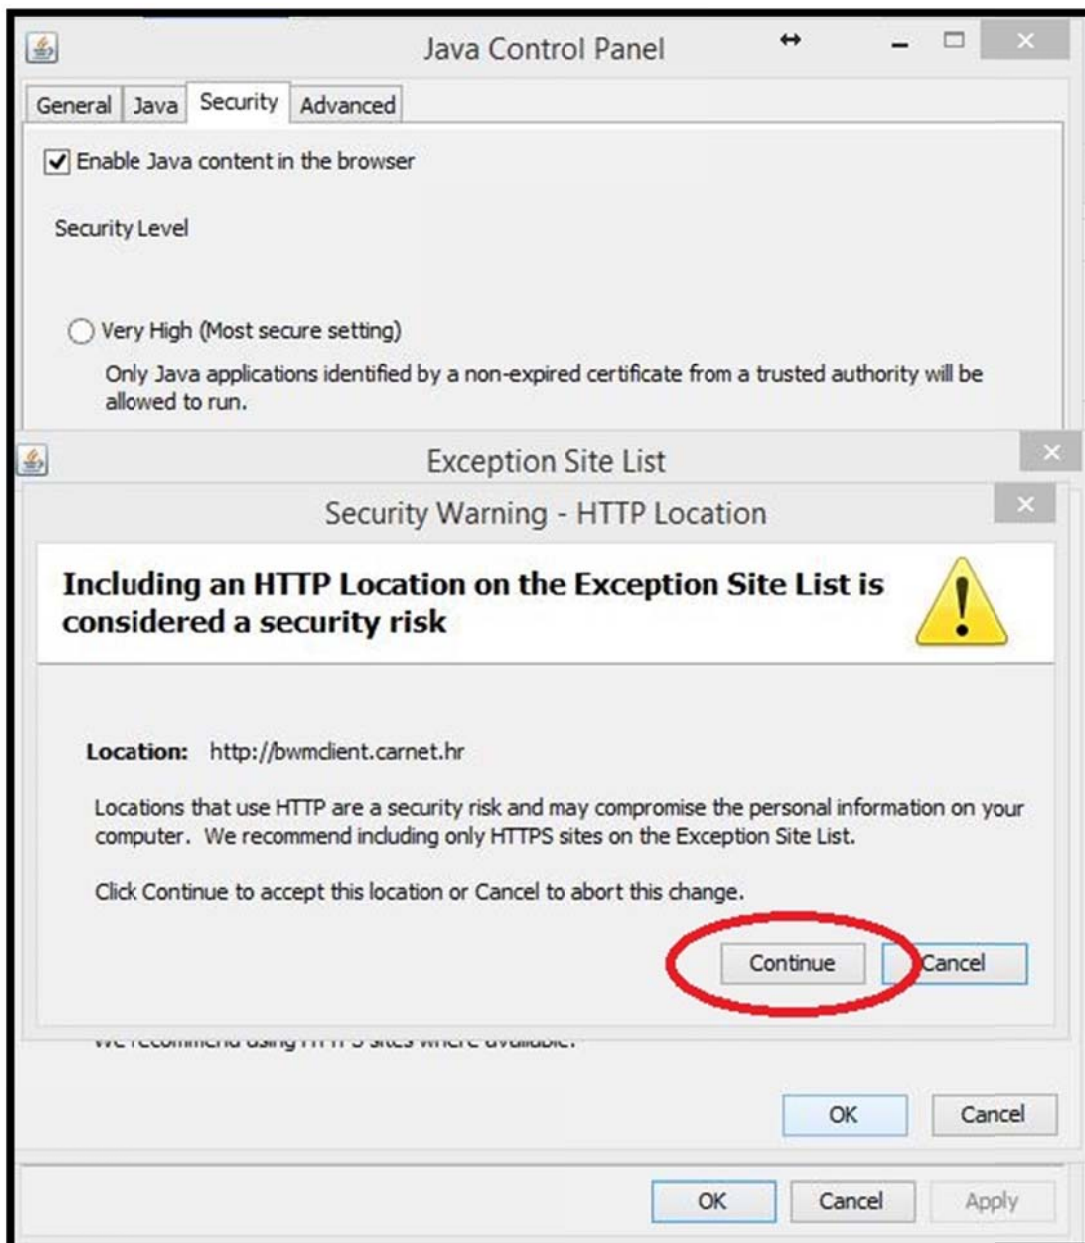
Java Control Panel

General | Java | Security | Advanced

Enable Java content in the browser

Security Level

Very High (Most secure setting)

Only Java applications identified by a non-expired certificate from a trusted authority will be allowed to run.

Exception Site List

Security Warning - HTTP Location

Including an HTTP Location on the Exception Site List is considered a security risk

Location: http://bwmclient.carnet.hr

Locations that use HTTP are a security risk and may compromise the personal information on your computer. We recommend including only HTTPS sites on the Exception Site List.

Click Continue to accept this location or Cancel to abort this change.

Continue | Cancel

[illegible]

OK | Cancel

OK | Cancel | Apply